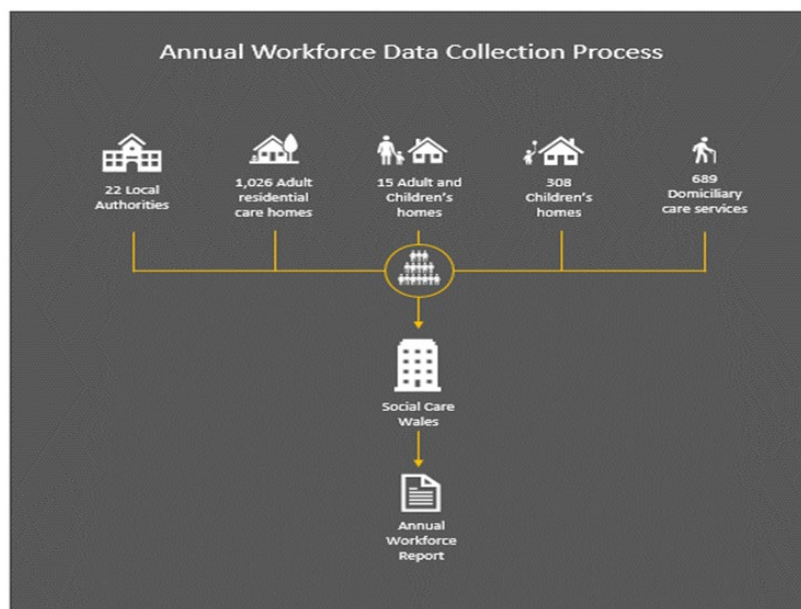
Annual Workforce Data Collection Process

22 Local Authorities

1,026 Adult residential care homes

15 Adult and Children's homes

308 Children's homes

689 Domiciliary care services

Social Care Wales

Annual Workforce Report